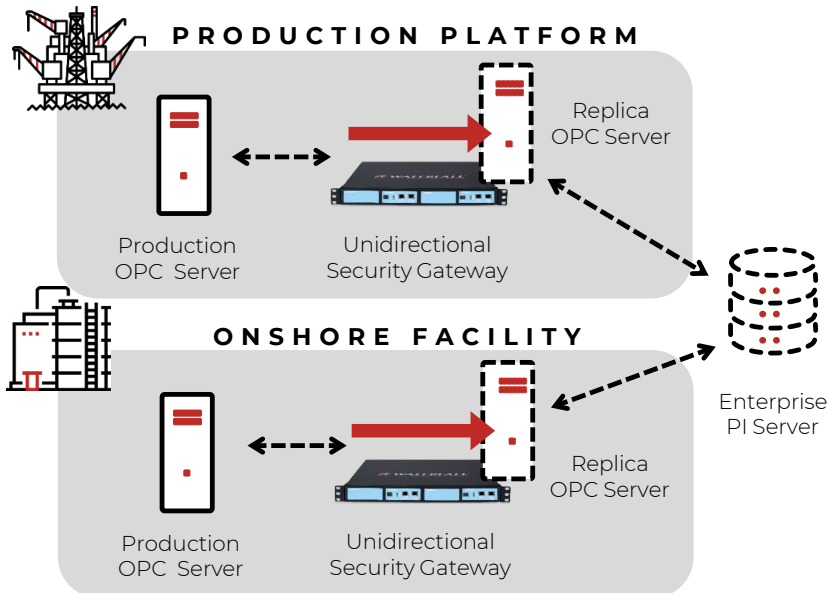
PRODUCTION PLATFORM

Production OPC Server

WATERFALL

Unidirectional Security Gateway

Replica OPC Server

Enterprise PI Server

ONSHORE FACILITY

Production OPC Server

WATERFALL

Unidirectional Security Gateway

Replica OPC Server